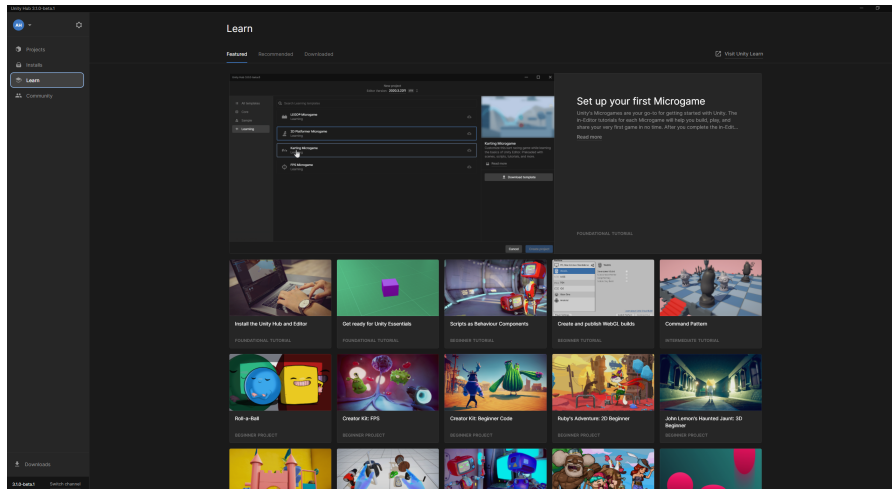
Unity Hub 3.1.0-beta.1

AH

Projects
Installs
Learn
Community

Downloads

3.1.0-beta.1 Switch channel

Learn

Featured Recommended Downloaded

Visit Unity Learn

New project
Editor version: 2020.3.29f1

All templates
Core
Sample
Learning

Search all templates

LEGO® Microgame
Learning

3D Platformer Microgame
Learning

Karting Microgame
Learning

FPS Microgame
Learning

Karting Microgame

Read more

Download template

Cancel Create project

Set up your first Microgame

Unity's Microgames are your go-to for getting started with Unity. The In-Editor tutorials for each Microgame will help you build, play, and share your very first game in no time. After you complete the In-Edit...

Read more

FOUNDATIONAL TUTORIAL

Install the Unity Hub and Editor
FOUNDATIONAL TUTORIAL

Get ready for Unity Essentials
FOUNDATIONAL TUTORIAL

Scripts as Behaviour Components
BEGINNER TUTORIAL

Create and publish WebGL builds
BEGINNER TUTORIAL

Command Pattern
INTERMEDIATE TUTORIAL

Roll-a-Ball
BEGINNER PROJECT

Creator Kit: FPS
BEGINNER PROJECT

Creator Kit: Beginner Code
BEGINNER PROJECT

Ruby's Adventure: 2D Beginner
BEGINNER PROJECT

John Lemon's Haunted Jaunt: 3D Beginner
BEGINNER PROJECT